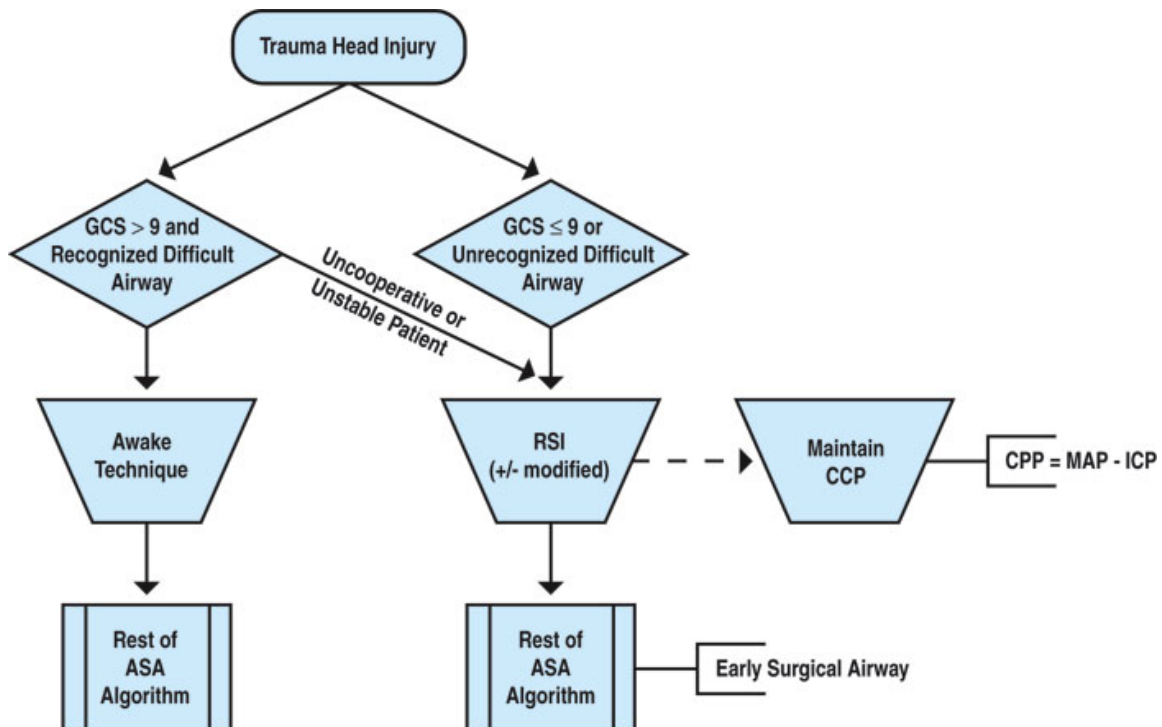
Trauma Head Injury

GCS > 9 and Recognized Difficult Airway

GCS $\leq$ 9 or Unrecognized Difficult Airway

Uncooperative or Unstable Patient

Awake Technique

RSI (+/- modified)

Maintain CCP

CPP = MAP - ICP

Rest of ASA Algorithm

Rest of ASA Algorithm

Early Surgical Airway